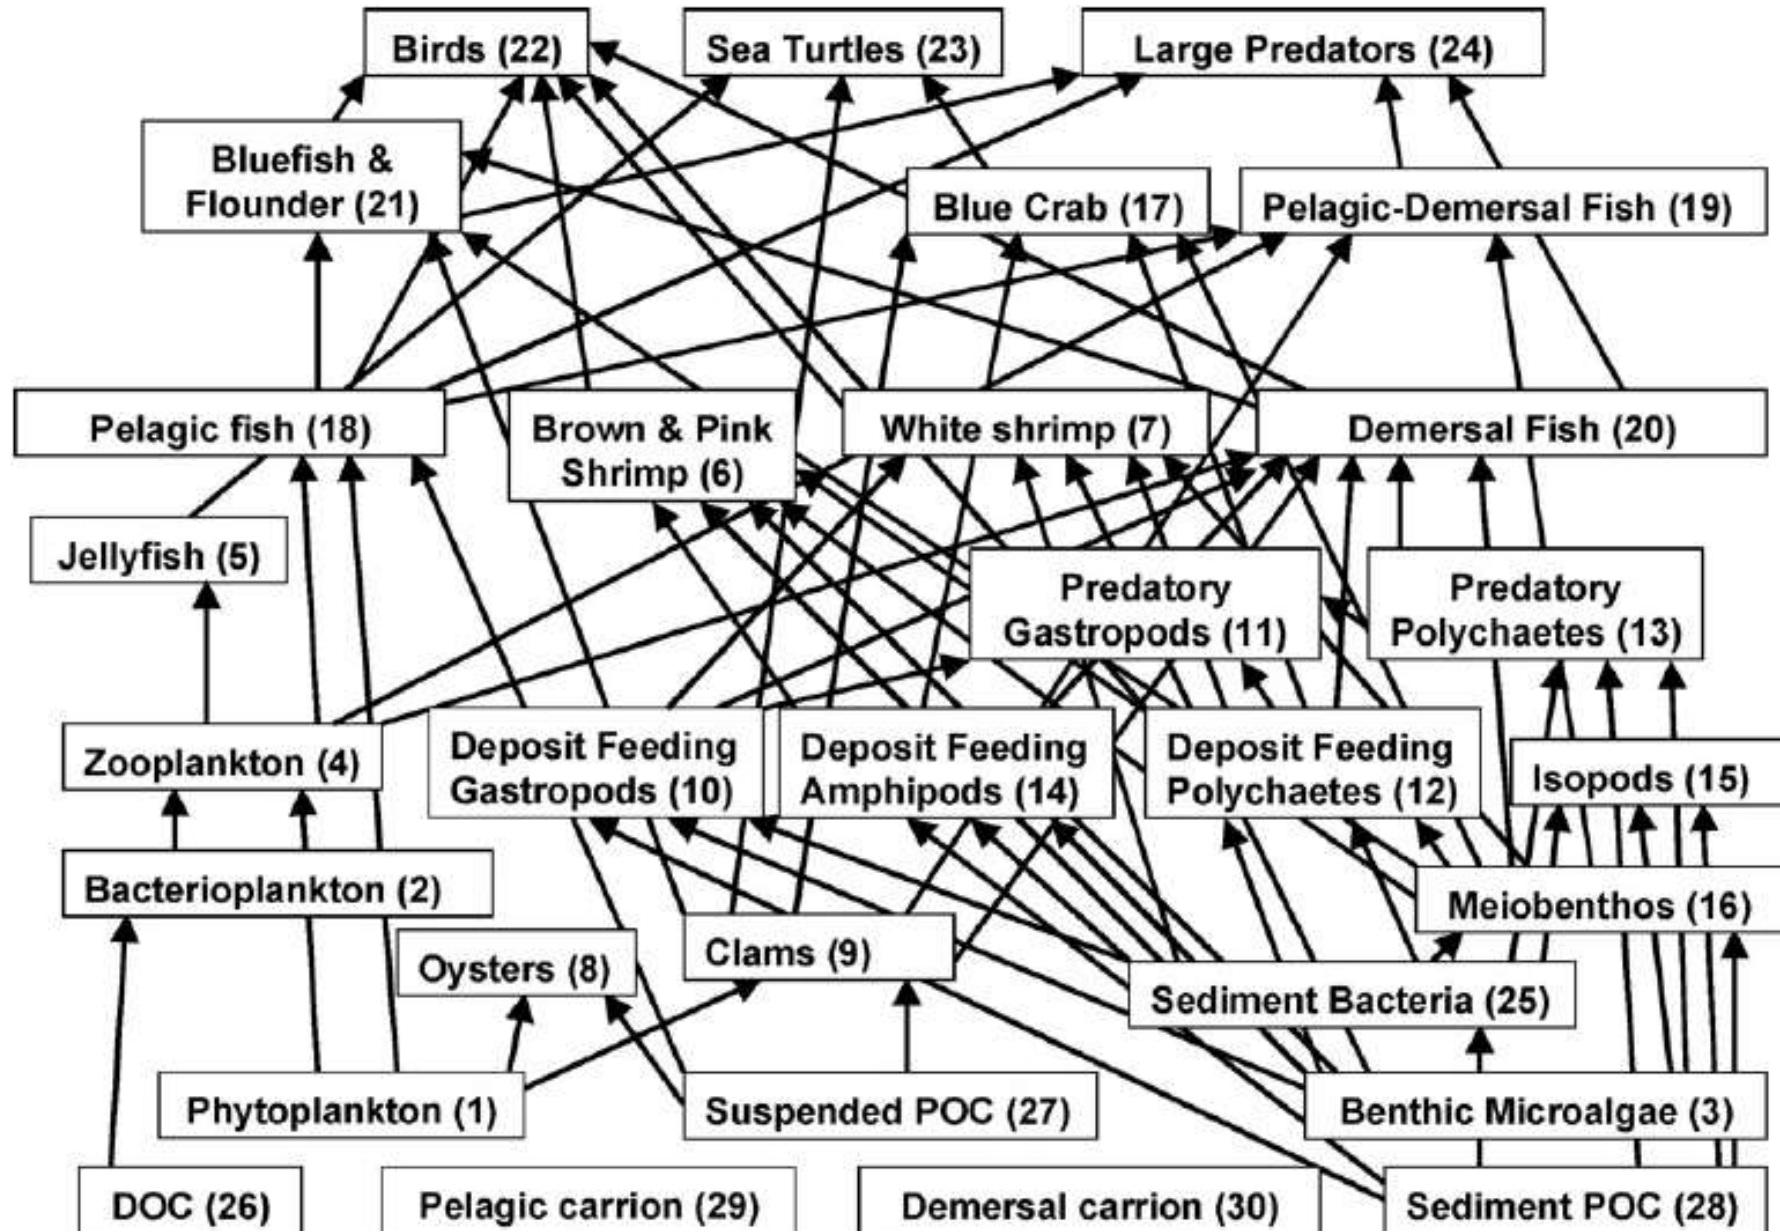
Birds (22)
Sea Turtles (23)
Large Predators (24)
Bluefish & Flounder (21)
Blue Crab (17)
Pelagic-Demersal Fish (19)
Pelagic fish (18)
Brown & Pink Shrimp (6)
White shrimp (7)
Demersal Fish (20)
Jellyfish (5)
Predatory Gastropods (11)
Predatory Polychaetes (13)
Zooplankton (4)
Deposit Feeding Gastropods (10)
Deposit Feeding Amphipods (14)
Deposit Feeding Polychaetes (12)
Isopods (15)
Bacterioplankton (2)
Meiobenthos (16)
Oysters (8)
Clams (9)
Sediment Bacteria (25)
Phytoplankton (1)
Suspended POC (27)
Benthic Microalgae (3)
DOC (26)
Pelagic carrion (29)
Demersal carrion (30)
Sediment POC (28)